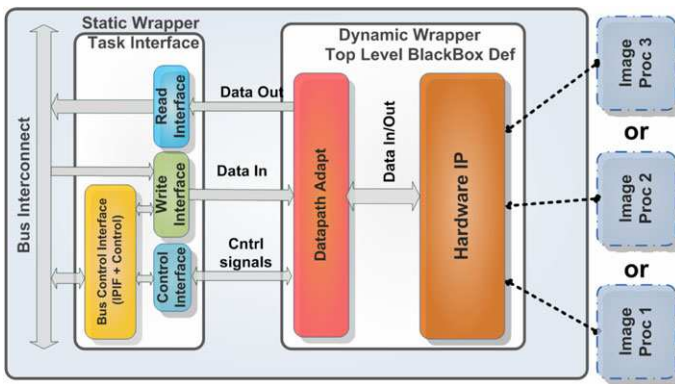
Static Wrapper

Task Interface

Dynamic Wrapper
Top Level BlackBox Def

Bus Interconnect

Read Interface

Data Out

Write Interface

Data In

Bus Control Interface (IPIF + Control)

Control Interface

Cntrl signals

Datapath Adapt

Data In/Out

Hardware IP

Image Proc 3

or

Image Proc 2

or

Image Proc 1